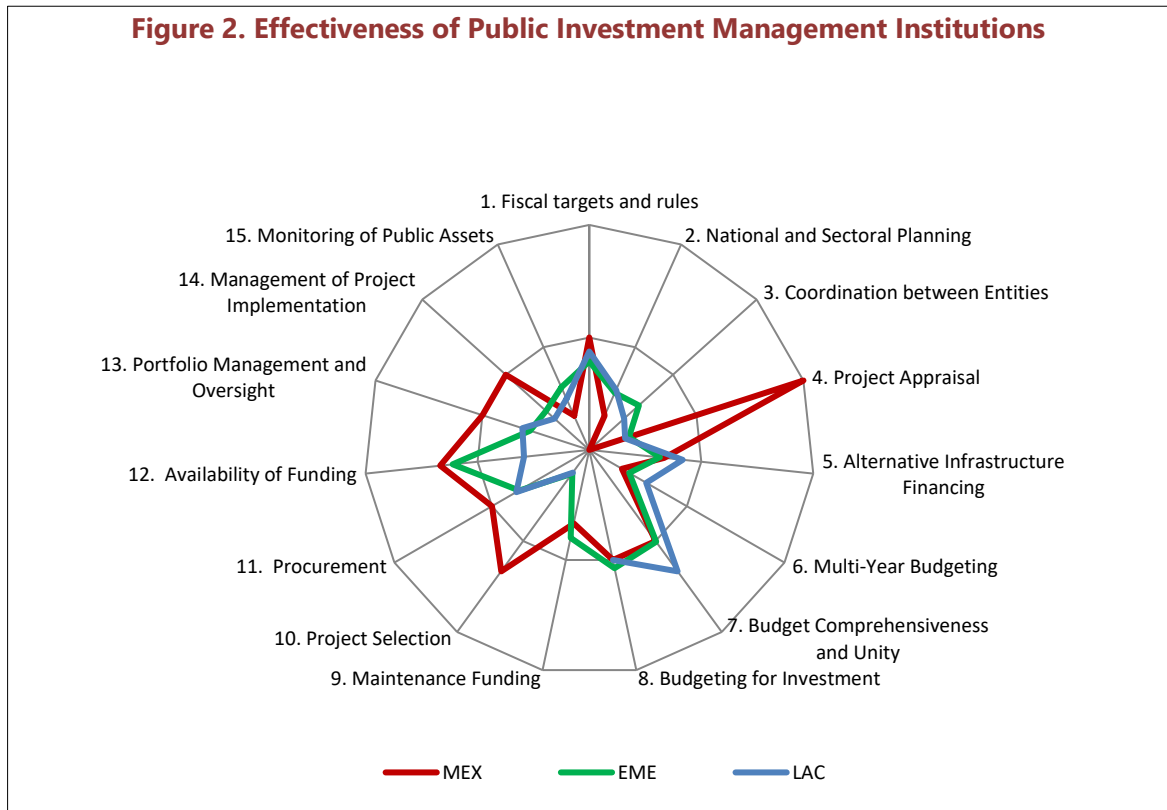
Figure 2. Effectiveness of Public Investment Management Institutions

1. Fiscal targets and rules
2. National and Sectoral Planning
3. Coordination between Entities
4. Project Appraisal
5. Alternative Infrastructure Financing
6. Multi-Year Budgeting
7. Budget Comprehensiveness and Unity
8. Budgeting for Investment
9. Maintenance Funding
10. Project Selection
11. Procurement
12. Availability of Funding
13. Portfolio Management and Oversight
14. Management of Project Implementation
15. Monitoring of Public Assets

MEX
EME
LAC